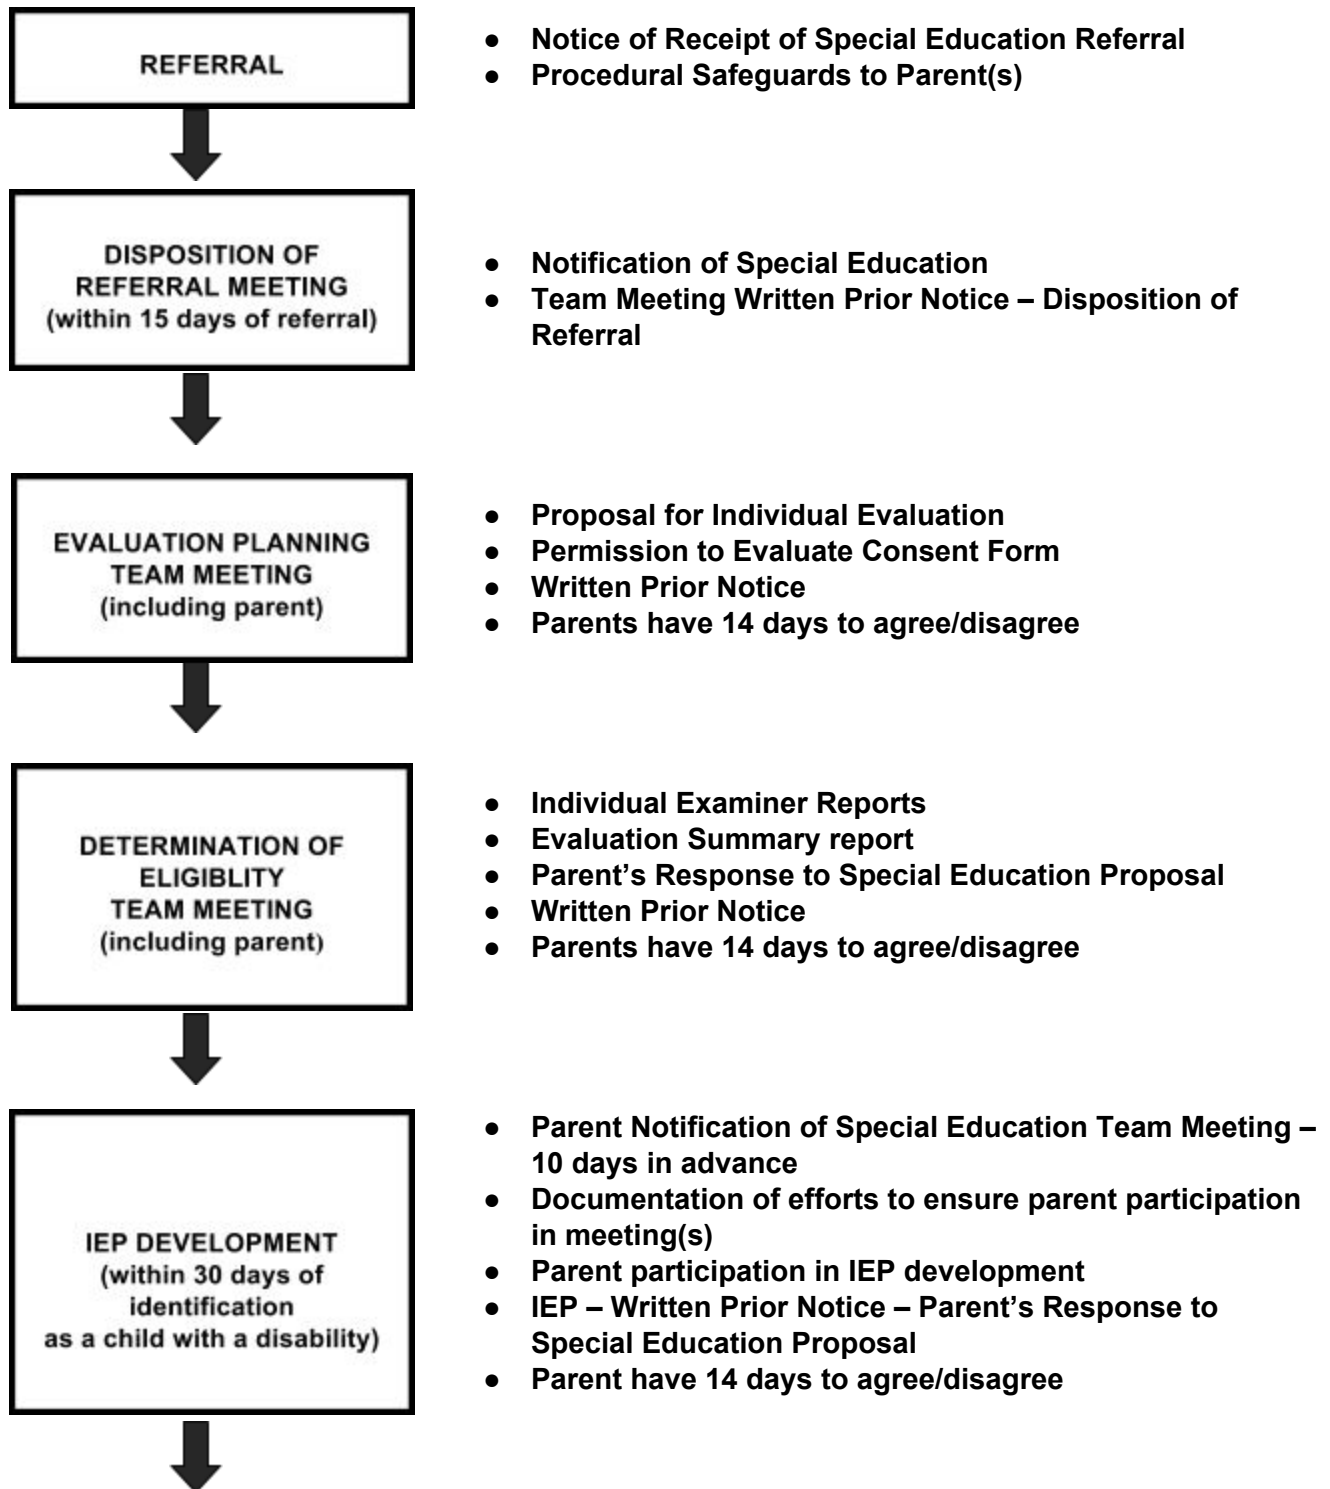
REFERRAL

- Notice of Receipt of Special Education Referral
- Procedural Safeguards to Parent(s)

DISPOSITION OF REFERRAL MEETING (within 15 days of referral)

- Notification of Special Education
- Team Meeting Written Prior Notice – Disposition of Referral

EVALUATION PLANNING TEAM MEETING (including parent)

- Proposal for Individual Evaluation
- Permission to Evaluate Consent Form
- Written Prior Notice
- Parents have 14 days to agree/disagree

DETERMINATION OF ELIGIBLITY TEAM MEETING (including parent)

- Individual Examiner Reports
- Evaluation Summary report
- Parent's Response to Special Education Proposal
- Written Prior Notice
- Parents have 14 days to agree/disagree

IEP DEVELOPMENT (within 30 days of identification as a child with a disability)

- Parent Notification of Special Education Team Meeting – 10 days in advance
- Documentation of efforts to ensure parent participation in meeting(s)
- Parent participation in IEP development
- IEP – Written Prior Notice – Parent's Response to Special Education Proposal
- Parent have 14 days to agree/disagree